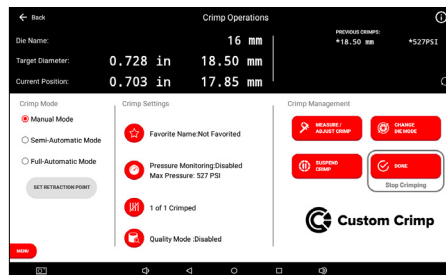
← Back
Crimp Operations
Die Name: 16 mm
PREVIOUS CRIMPS:
*18.50 mm *527PSI
Target Diameter: 0.728 in 18.50 mm
Current Position: 0.703 in 17.85 mm

Crimp Mode
Manual Mode
Semi-Automatic Mode
Full-Automatic Mode
SET RETRACTION POINT

Crimp Settings
Favorite Name:Not Favorited
Pressure Monitoring:Disabled
Max Pressure: 527 PSI
1 of 1 Crimped
Quality Mode :Disabled

Crimp Management
MEASURE / ADJUST CRIMP
CHANGE DIE MODE
SUSPEND CRIMP
DONE
Stop Crimping
Custom Crimp

MENU